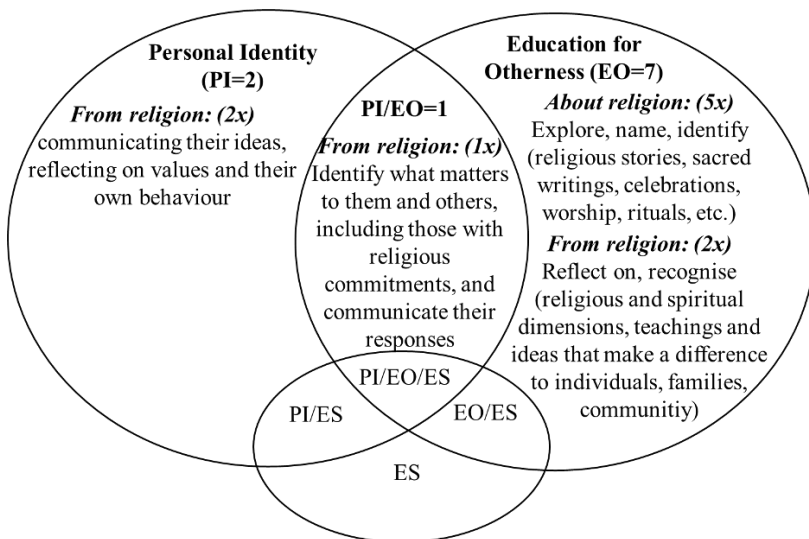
Personal Identity (PI=2)

From religion: (2x) communicating their ideas, reflecting on values and their own behaviour

PI/EO=1

From religion: (1x) Identify what matters to them and others, including those with religious commitments, and communicate their responses

Education for Otherness (EO=7)

About religion: (5x) Explore, name, identify (religious stories, sacred writings, celebrations, worship, rituals, etc.)

From religion: (2x) Reflect on, recognise (religious and spiritual dimensions, teachings and ideas that make a difference to individuals, families, communitiy)

PI/EO/ES

PI/ES

EO/ES

ES